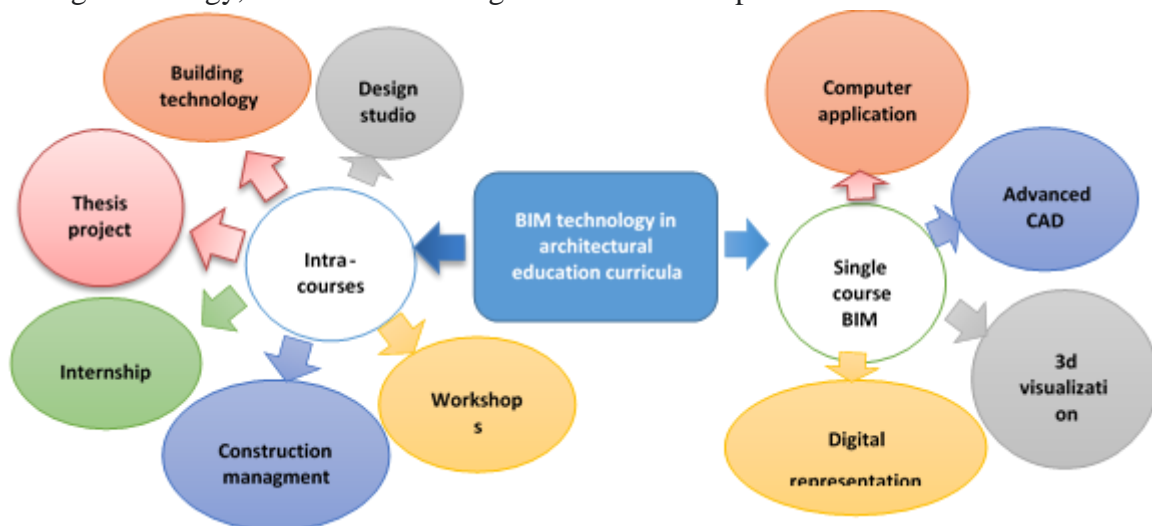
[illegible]gy technology, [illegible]

Building technology

Design studio

Thesis project

Intra - courses

BIM technology in architectural education curricula

Internship

Construction managment

Worksho ps

Computer application

Advanced CAD

Single course BIM

3d visualizati on

Digital representation